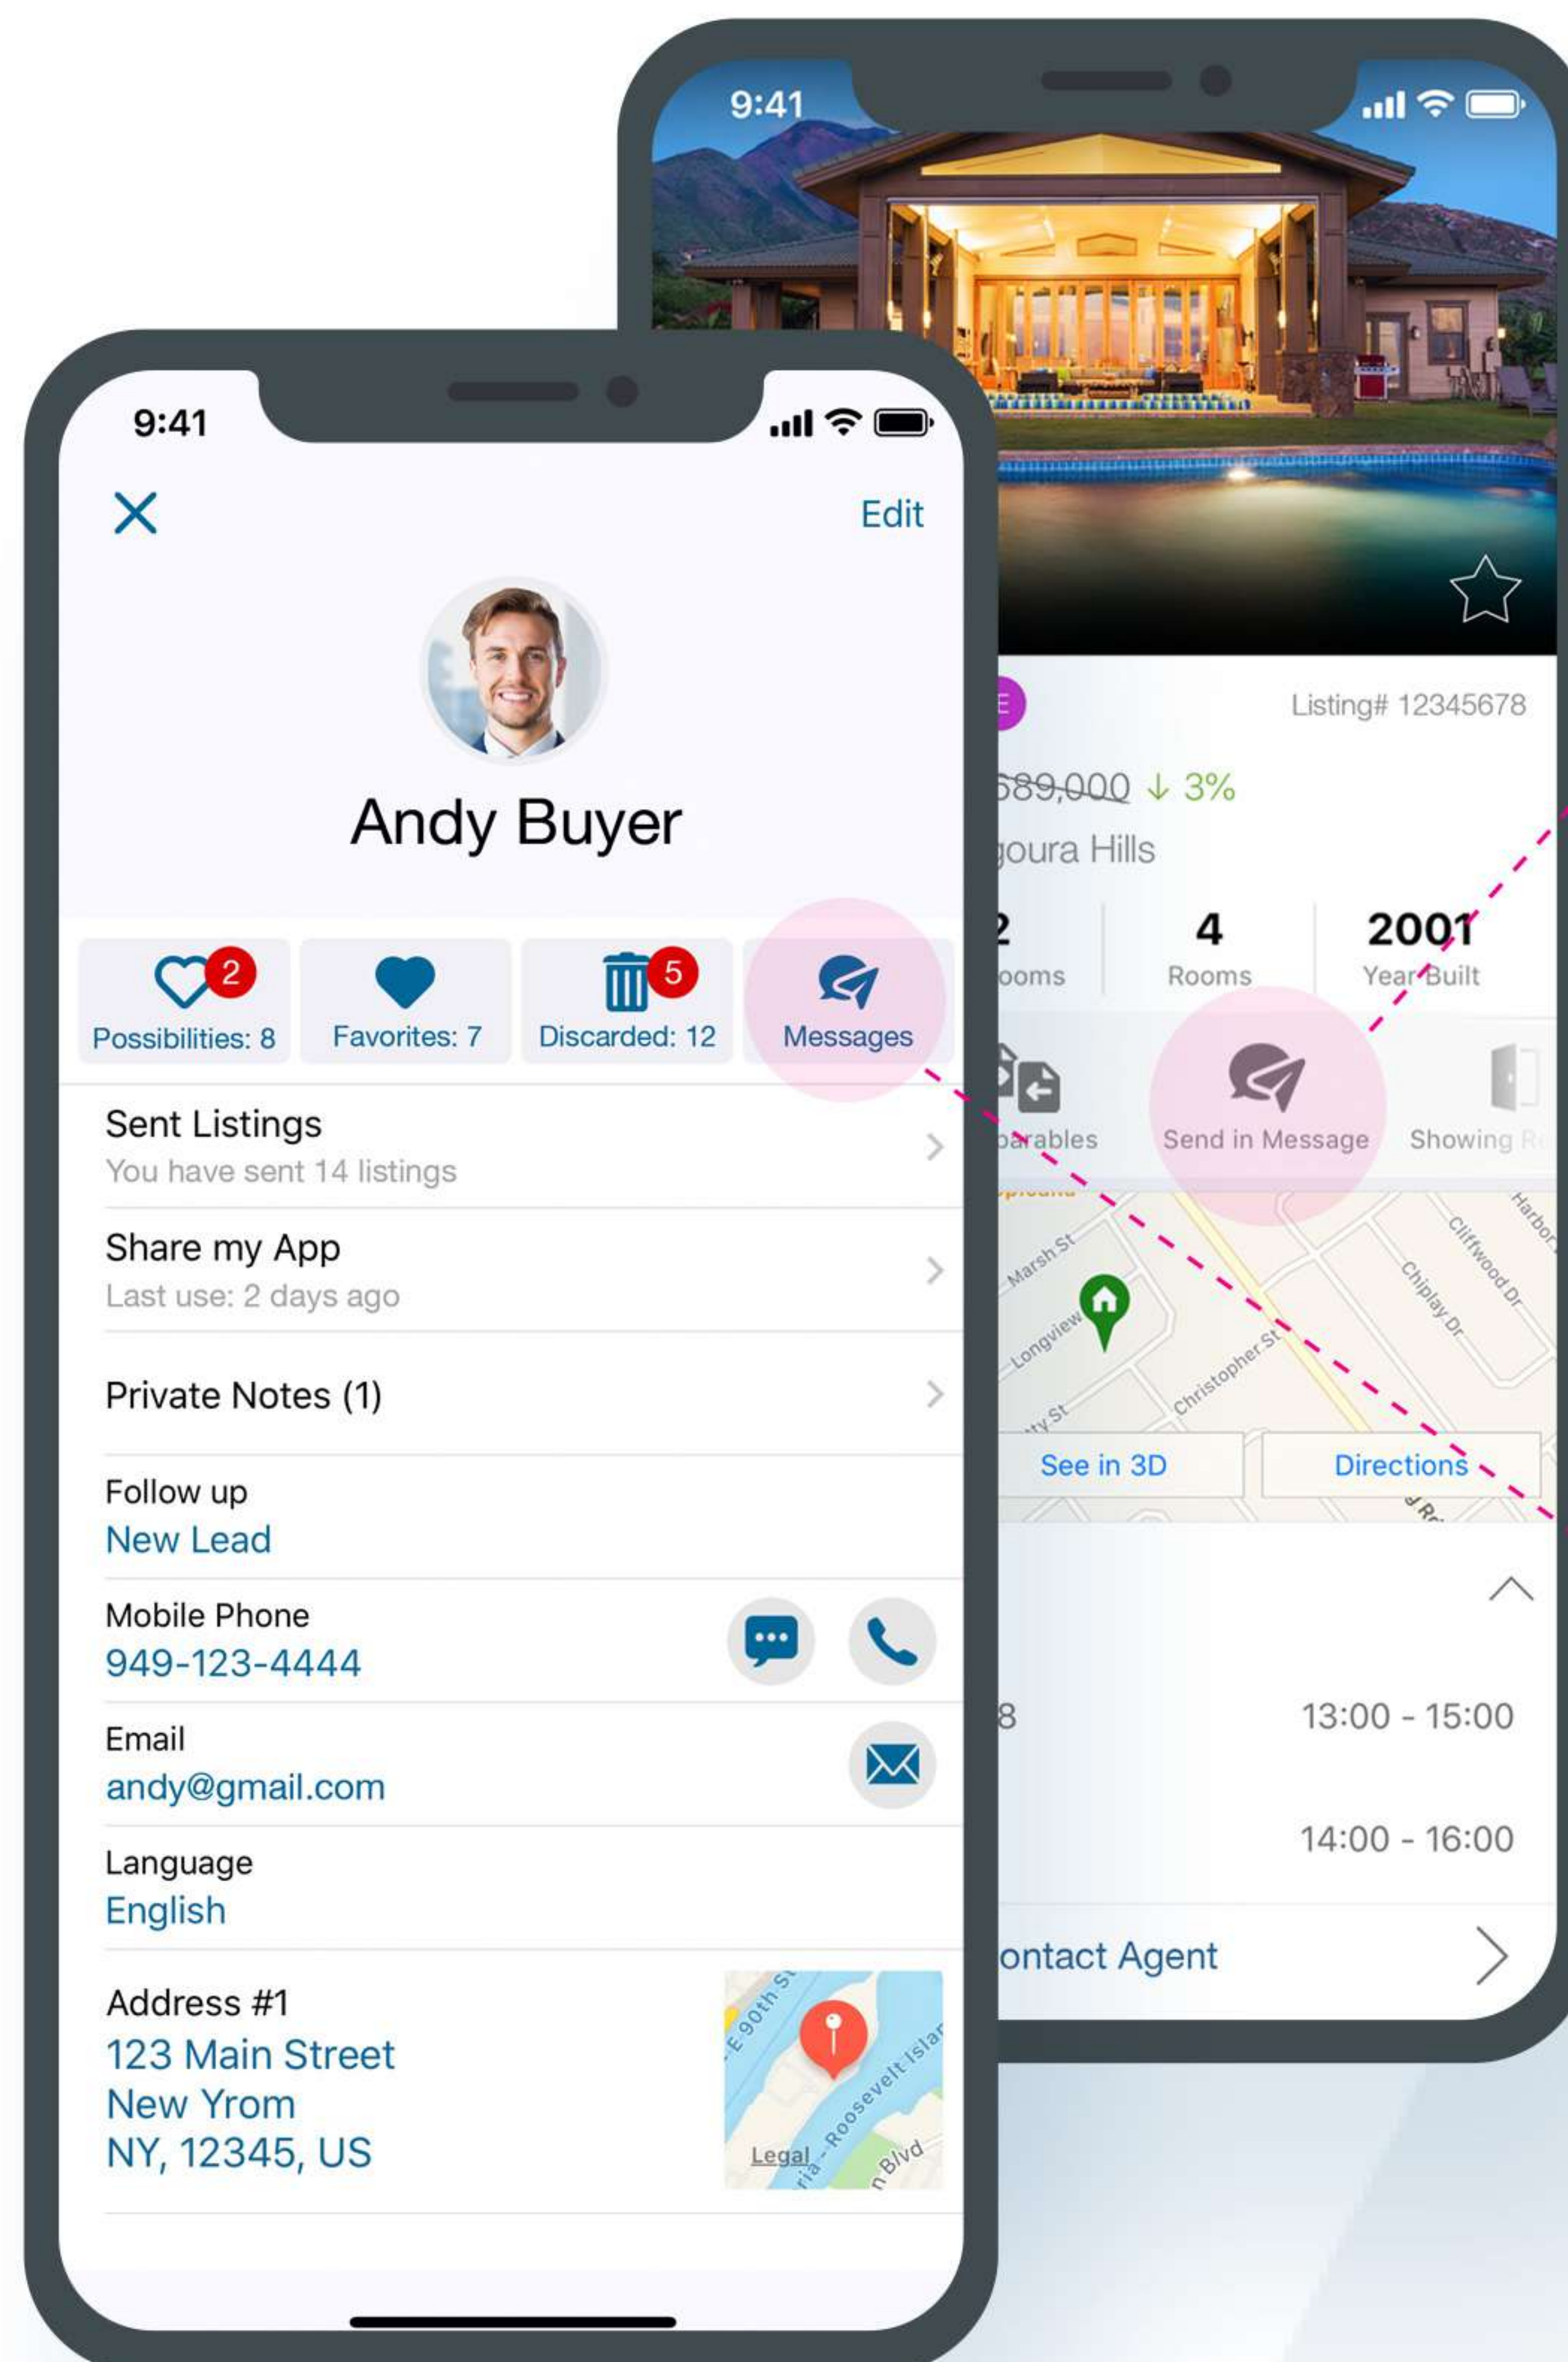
9:41

Edit

Andy Buyer

2
Possibilities: 8

Favorites: 7

5
Discarded: 12

Messages

Sent Listings
You have sent 14 listings

Share my App
Last use: 2 days ago

Private Notes (1)

Follow up
New Lead

Mobile Phone
949-123-4444

Email
andy@gmail.com

Language
English

Address #1
123 Main Street
New Yrom
NY, 12345, US

E 90th St
Roosevelt Islan
Legal
n Blvd

9:41

Listing# 12345678

589,000 ↓ 3%

goura Hills

2
ooms

4
Rooms

2001
Year Built

parables

Send in Message

Showing R

Marsh St
Longview
Christopher St
Chiplay Dr
Cliffwood Dr
Harbor

See in 3D

Directions

8

13:00 - 15:00

14:00 - 16:00

ontact Agent